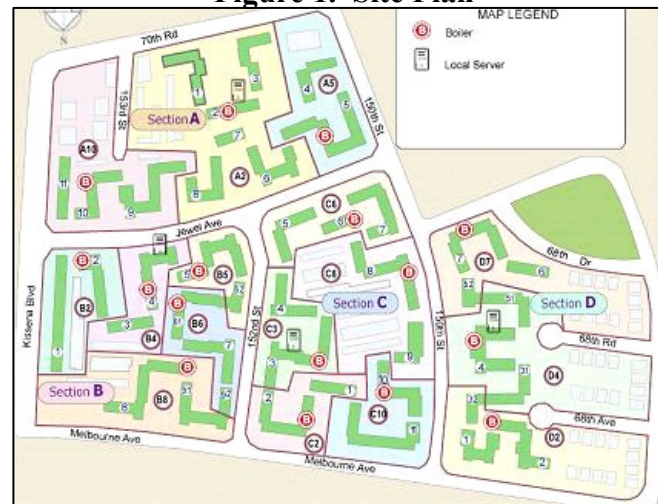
Figure 1: Site Plan

N

MAP LEGEND
B Boiler
Local Server

70th Rd
153rd St
159th St
Section A
A5
A10
A2
1
2
3
4
5
6
7
8
9
10
11
B

Jewel Ave
Kissena Blvd
Section B
B2
B4
B5
B6
B8
2
3
4
5
6
7
8
51
52
B

C6
C8
C3
C2
C10
Section C
152nd St
5
6
7
8
4
3
2
1
9
10
11
B

68th Dr
D7
Section D
158th St
68th Rd
68th Ave
D4
D2
6
7
51
52
4
31
32
1
2
B

Melbourne Ave
Melbourne Ave